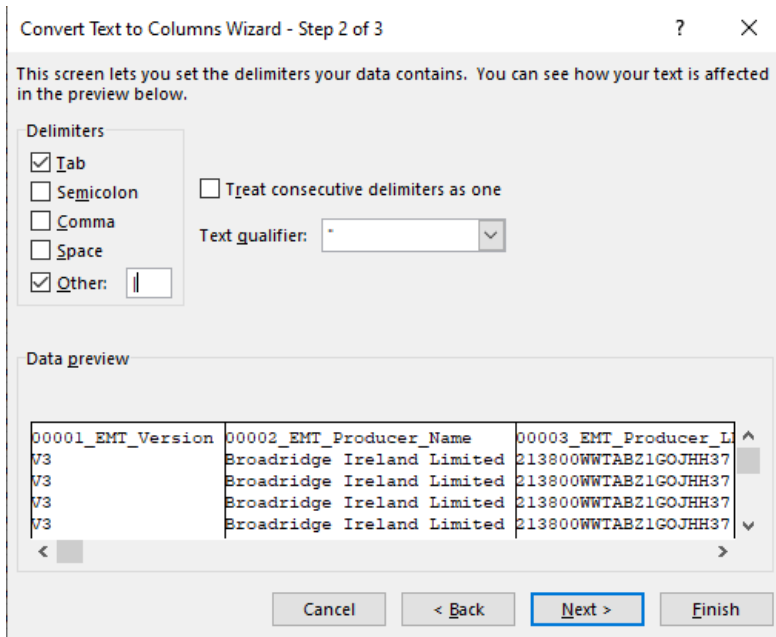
Convert Text to Columns Wizard - Step 2 of 3

?

This screen lets you set the delimiters your data contains. You can see how your text is affected in the preview below.

Delimiters

Tab

Semicolon

Comma

Space

Other: |

Treat consecutive delimiters as one

Text qualifier: "

Data preview

| 00001_EMT_Version | 00002_EMT_Producer_Name | 00003_EMT_Producer_L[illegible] |
|---|---|---|
| V3 | Broadridge Ireland Limited | 213800WWTABZ1GOJHH37 |
| V3 | Broadridge Ireland Limited | 213800WWTABZ1GOJHH37 |
| V3 | Broadridge Ireland Limited | 213800WWTABZ1GOJHH37 |
| V3 | Broadridge Ireland Limited | 213800WWTABZ1GOJHH37 |

Cancel

< Back

Next >

Finish